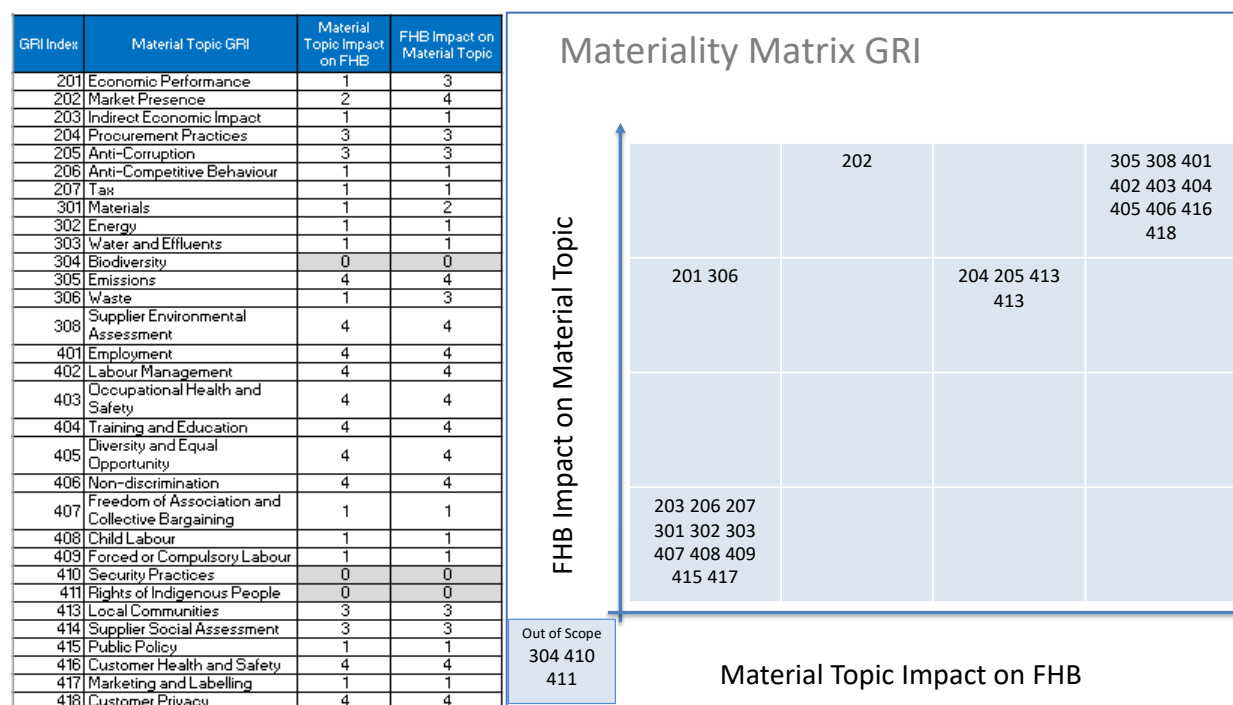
| GRI Index | Material Topic GRI | Material Topic Impact on FHB | FHB Impact on Material Topic |
|---|---|---|---|
| 201 | Economic Performance | 1 | 3 |
| 202 | Market Presence | 2 | 4 |
| 203 | Indirect Economic Impact | 1 | 1 |
| 204 | Procurement Practices | 3 | 3 |
| 205 | Anti-Corruption | 3 | 3 |
| 206 | Anti-Competitive Behaviour | 1 | 1 |
| 207 | Tax | 1 | 1 |
| 301 | Materials | 1 | 2 |
| 302 | Energy | 1 | 1 |
| 303 | Water and Effluents | 1 | 1 |
| 304 | Biodiversity | 0 | 0 |
| 305 | Emissions | 4 | 4 |
| 306 | Waste | 1 | 3 |
| 308 | Supplier Environmental Assessment | 4 | 4 |
| 401 | Employment | 4 | 4 |
| 402 | Labour Management | 4 | 4 |
| 403 | Occupational Health and Safety | 4 | 4 |
| 404 | Training and Education | 4 | 4 |
| 405 | Diversity and Equal Opportunity | 4 | 4 |
| 406 | Non-discrimination | 4 | 4 |
| 407 | Freedom of Association and Collective Bargaining | 1 | 1 |
| 408 | Child Labour | 1 | 1 |
| 409 | Forced or Compulsory Labour | 1 | 1 |
| 410 | Security Practices | 0 | 0 |
| 411 | Rights of Indigenous People | 0 | 0 |
| 413 | Local Communities | 3 | 3 |
| 414 | Supplier Social Assessment | 3 | 3 |
| 415 | Public Policy | 1 | 1 |
| 416 | Customer Health and Safety | 4 | 4 |
| 417 | Marketing and Labelling | 1 | 1 |
| 418 | Customer Privacy | 4 | 4 |

Materiality Matrix GRI

FHB Impact on Material Topic

202

305 308 401 402 403 404 405 406 416 418

201 306

204 205 413 413

203 206 207 301 302 303 407 408 409 415 417

Out of Scope
304 410 411

Material Topic Impact on FHB